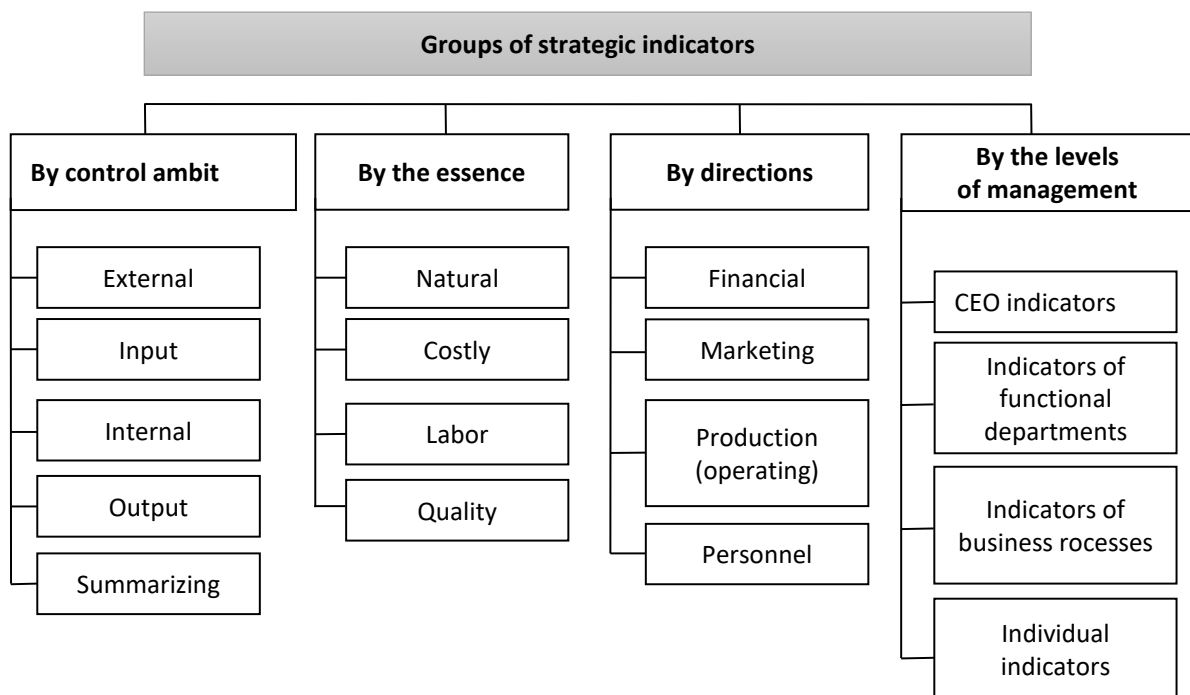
Groups of strategic indicators

By control ambit

External

Input

Internal

Output

Summarizing

By the essence

Natural

Costly

Labor

Quality

By directions

Financial

Marketing

Production (operating)

Personnel

By the levels of management

CEO indicators

Indicators of functional departments

Indicators of business rocesses

Individual indicators